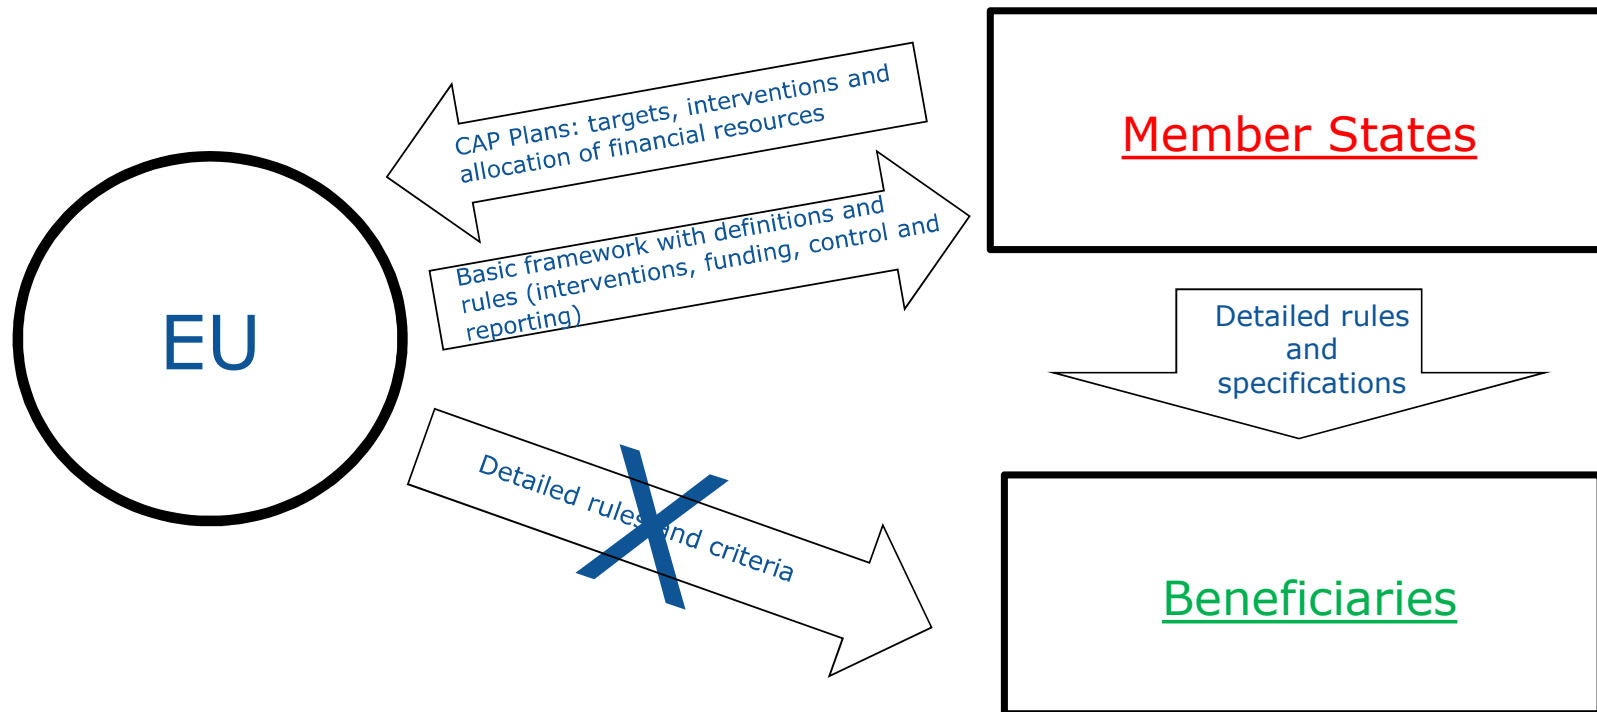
CAP Plans: targets, interventions and allocation of financial resources

Member States

Basic framework with definitions and rules (interventions, funding, control and reporting)

EU

Detailed rules and specifications

Detailed rules and criteria

Beneficiaries